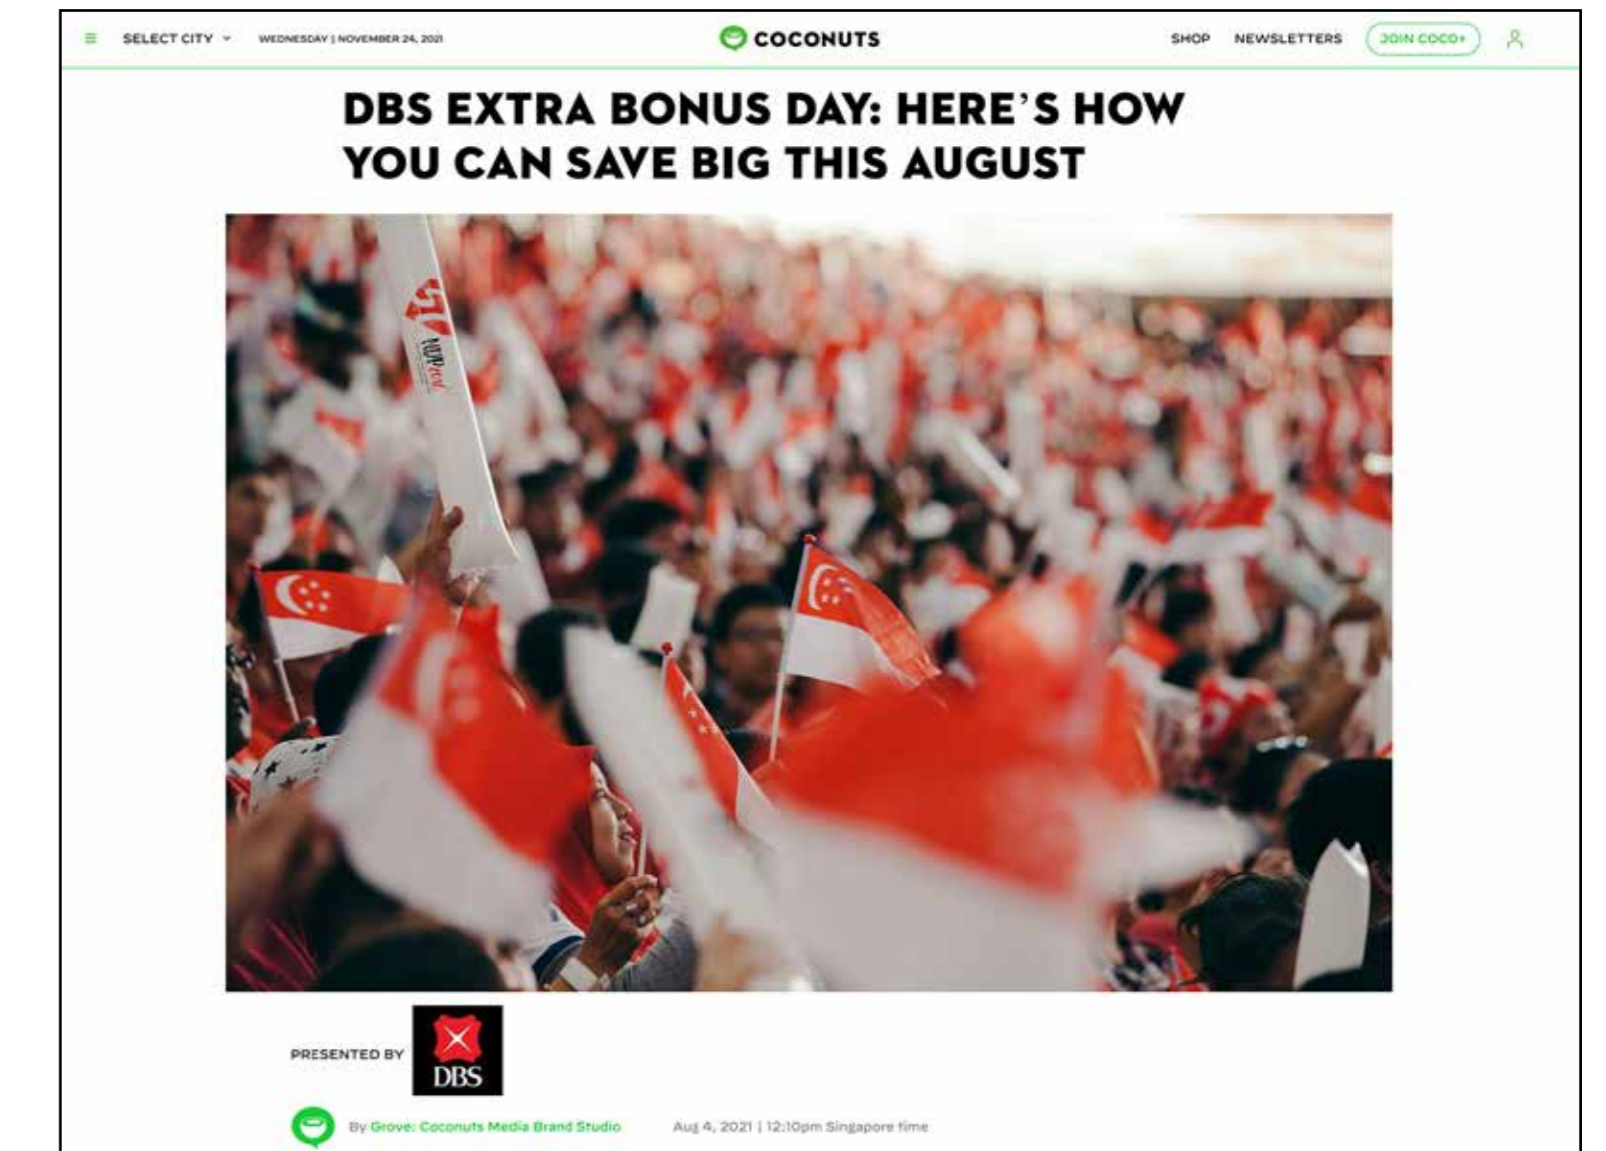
SELECT CITY WEDNESDAY | NOVEMBER 24, 2021

COCONUTS

SHOP NEWSLETTERS JOIN COCO+

DBS EXTRA BONUS DAY: HERE'S HOW YOU CAN SAVE BIG THIS AUGUST

NDP

PRESENTED BY DBS

By Grove: Coconuts Media Brand Studio Aug 4, 2021 | 12:10pm Singapore time